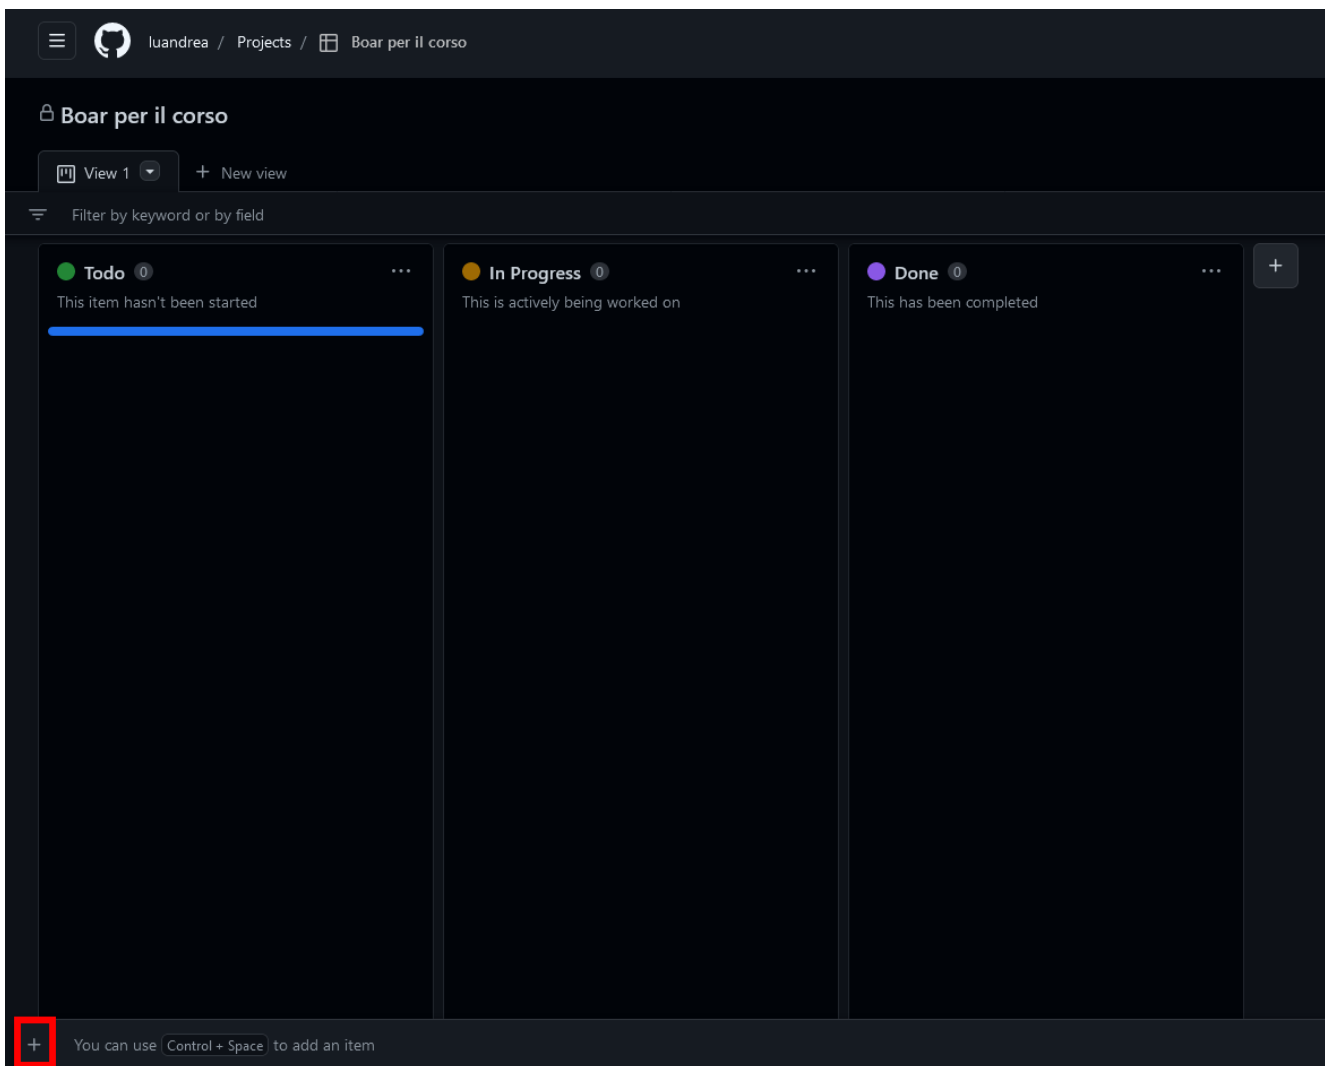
luandrea / Projects / Boar per il corso

Boar per il corso

View 1

+ New view

Filter by keyword or by field

Todo 0

This item hasn't been started

In Progress 0

This is actively being worked on

Done 0

This has been completed

+

+ You can use Control + Space to add an item